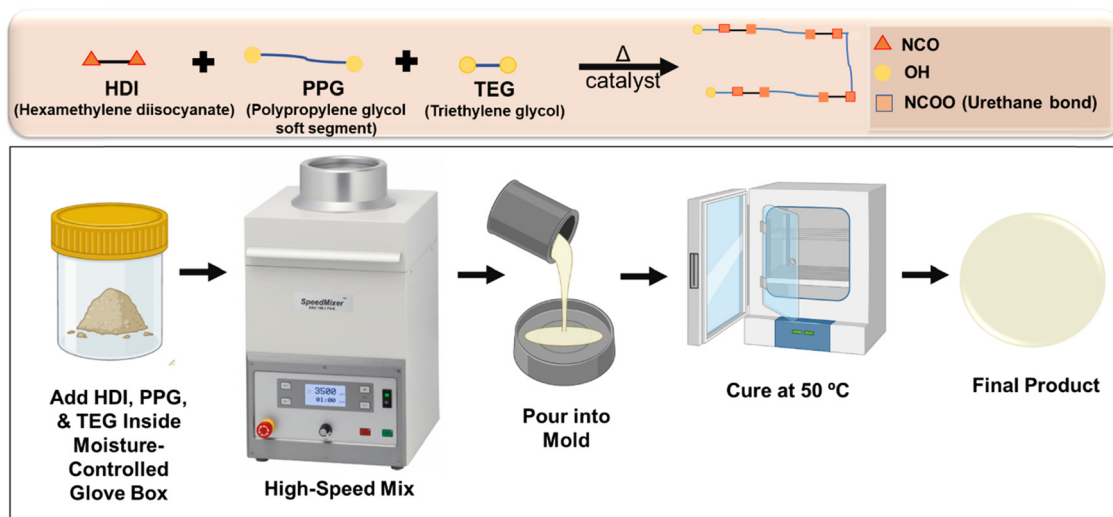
HDI
(Hexamethylene diisocyanate)

PPG
(Polypropylene glycol soft segment)

TEG
(Triethylene glycol)

Δ
catalyst

NCO
OH
NCOO (Urethane bond)

SpeedMixer

3500
01:00

Add HDI, PPG, & TEG Inside Moisture-Controlled Glove Box

High-Speed Mix

Pour into Mold

Cure at 50 ºC

Final Product